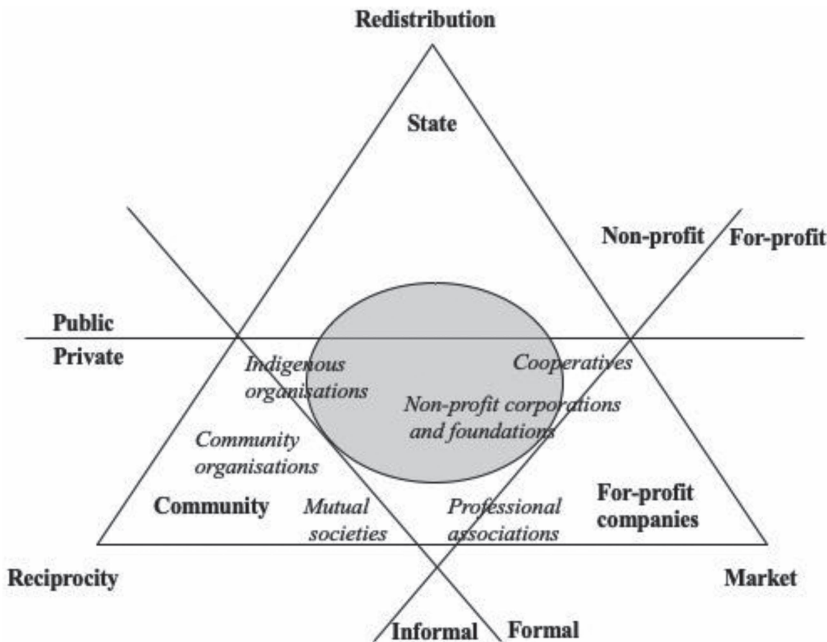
Redistribution

State

Non-profit

For-profit

Public

Private

Indigenous organisations

Cooperatives

Non-profit corporations and foundations

Community organisations

Community

Mutual societies

Professional associations

For-profit companies

Reciprocity

Market

Informal

Formal